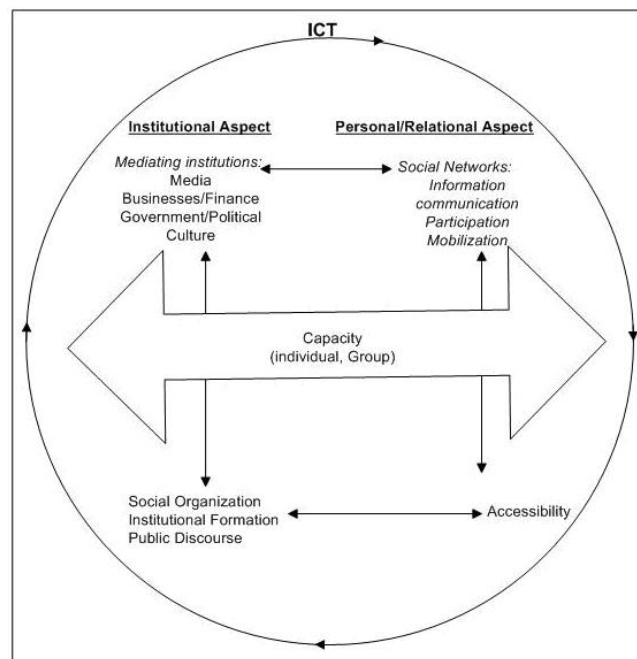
ICT

Institutional Aspect

Personal/Relational Aspect

Mediating institutions:
Media
Businesses/Finance
Government/Political
Culture

Social Networks:
Information
communication
Participation
Mobilization

Capacity
(individual, Group)

Social Organization
Institutional Formation
Public Discourse

Accessibility